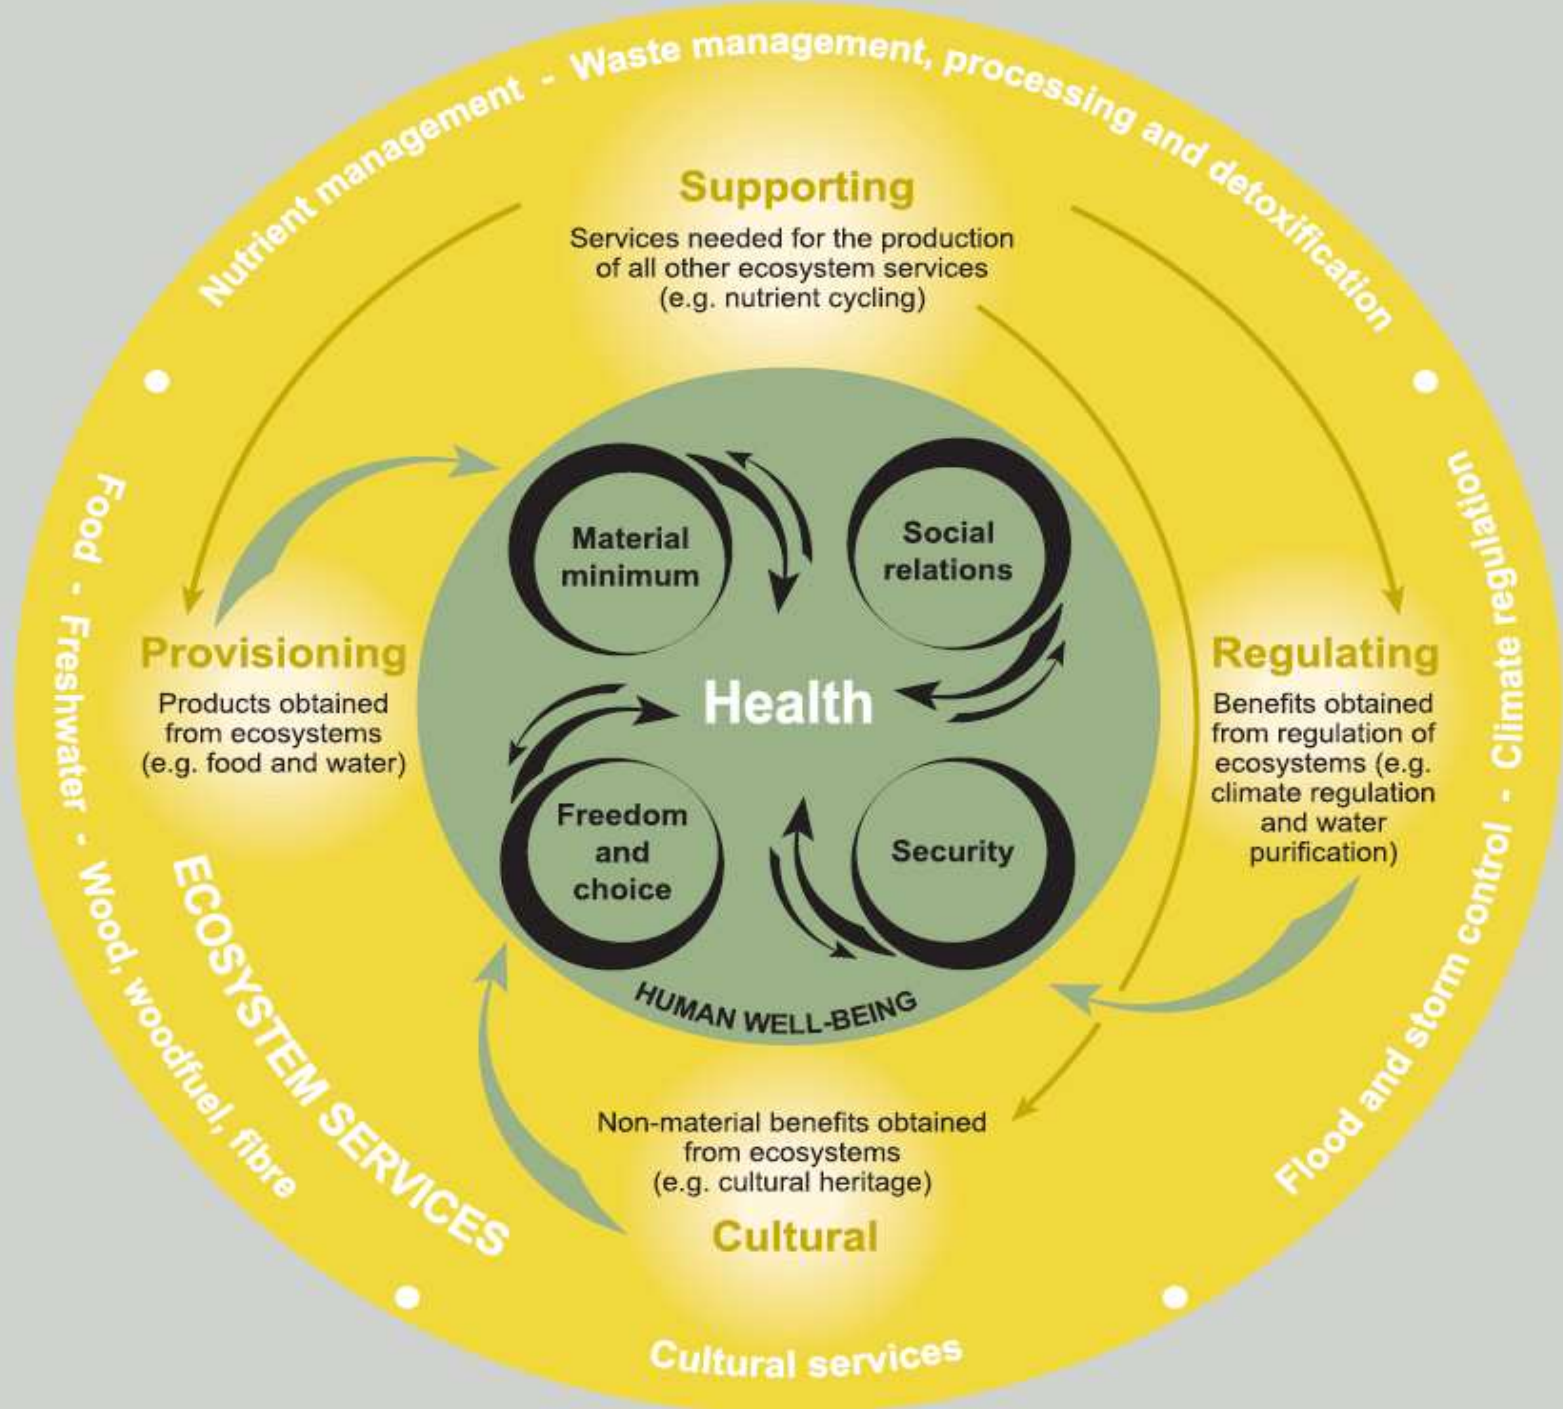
Nutrient management - Waste management, processing and detoxification

Supporting

Services needed for the production of all other ecosystem services (e.g. nutrient cycling)

Climate regulation - Flood and storm control

Regulating

Benefits obtained from regulation of ecosystems (e.g. climate regulation and water purification)

Cultural services

Non-material benefits obtained from ecosystems (e.g. cultural heritage)

Cultural

Food - Freshwater - Wood, woodfuel, fibre

Provisioning

Products obtained from ecosystems (e.g. food and water)

ECOSYSTEM SERVICES

Material minimum

Social relations

Health

Freedom and choice

Security

HUMAN WELL-BEING